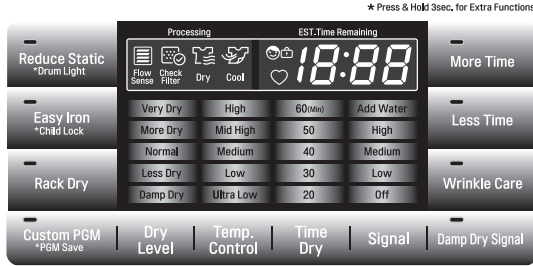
★ Press & Hold 3sec. for Extra Functions

Reduce Static
*Drum Light

Easy Iron
*Child Lock

Rack Dry

Custom PGM
*PGM Save

Processing

Flow Sense

Check Filter

Dry

Cool

EST.Time Remaining

18:88

More Time

Less Time

Wrinkle Care

| | | | |
|---|---|---|---|
| Very Dry | High | 60(Min) | Add Water |
| More Dry | Mid High | 50 | High |
| Normal | Medium | 40 | Medium |
| Less Dry | Low | 30 | Low |
| Damp Dry | Ultra Low | 20 | Off |

Dry Level

Temp. Control

Time Dry

Signal

Damp Dry Signal